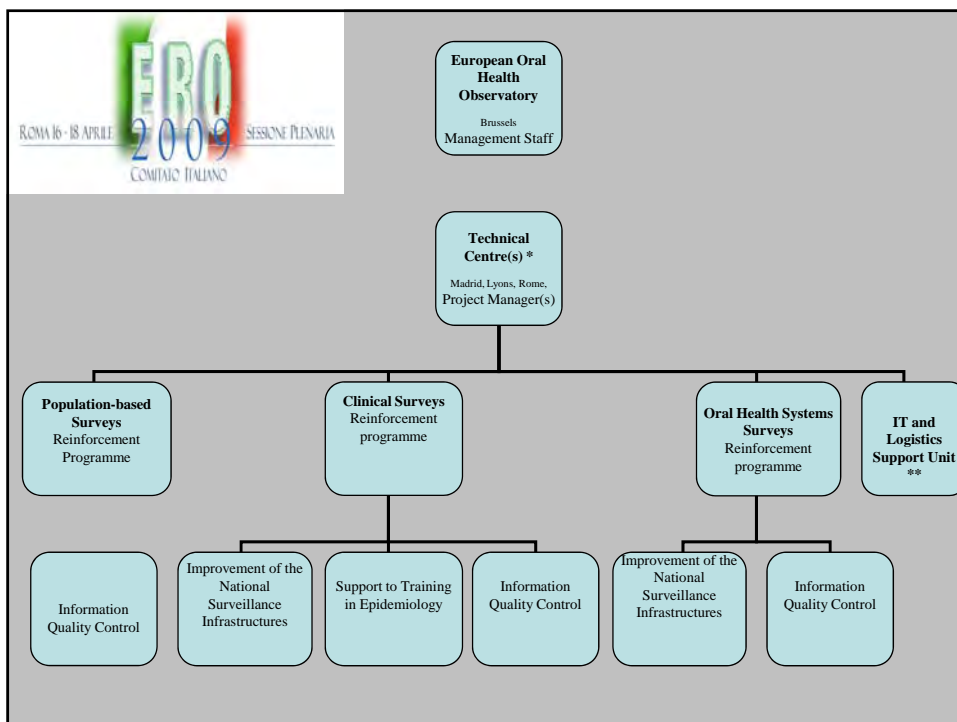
ERO
ROMA 16 - 18 APRILE 2009 SESSIONE PLENARIA
COMITATO ITALIANO

European Oral Health Observatory
Brussels
Management Staff

Technical Centre(s) *
Madrid, Lyons, Rome,
Project Manager(s)

Population-based Surveys
Reinforcement Programme

Clinical Surveys
Reinforcement programme

Oral Health Systems Surveys
Reinforcement programme

IT and Logistics Support Unit
**

Information Quality Control

Improvement of the National Surveillance Infrastructures

Support to Training in Epidemiology

Information Quality Control

Improvement of the National Surveillance Infrastructures

Information Quality Control